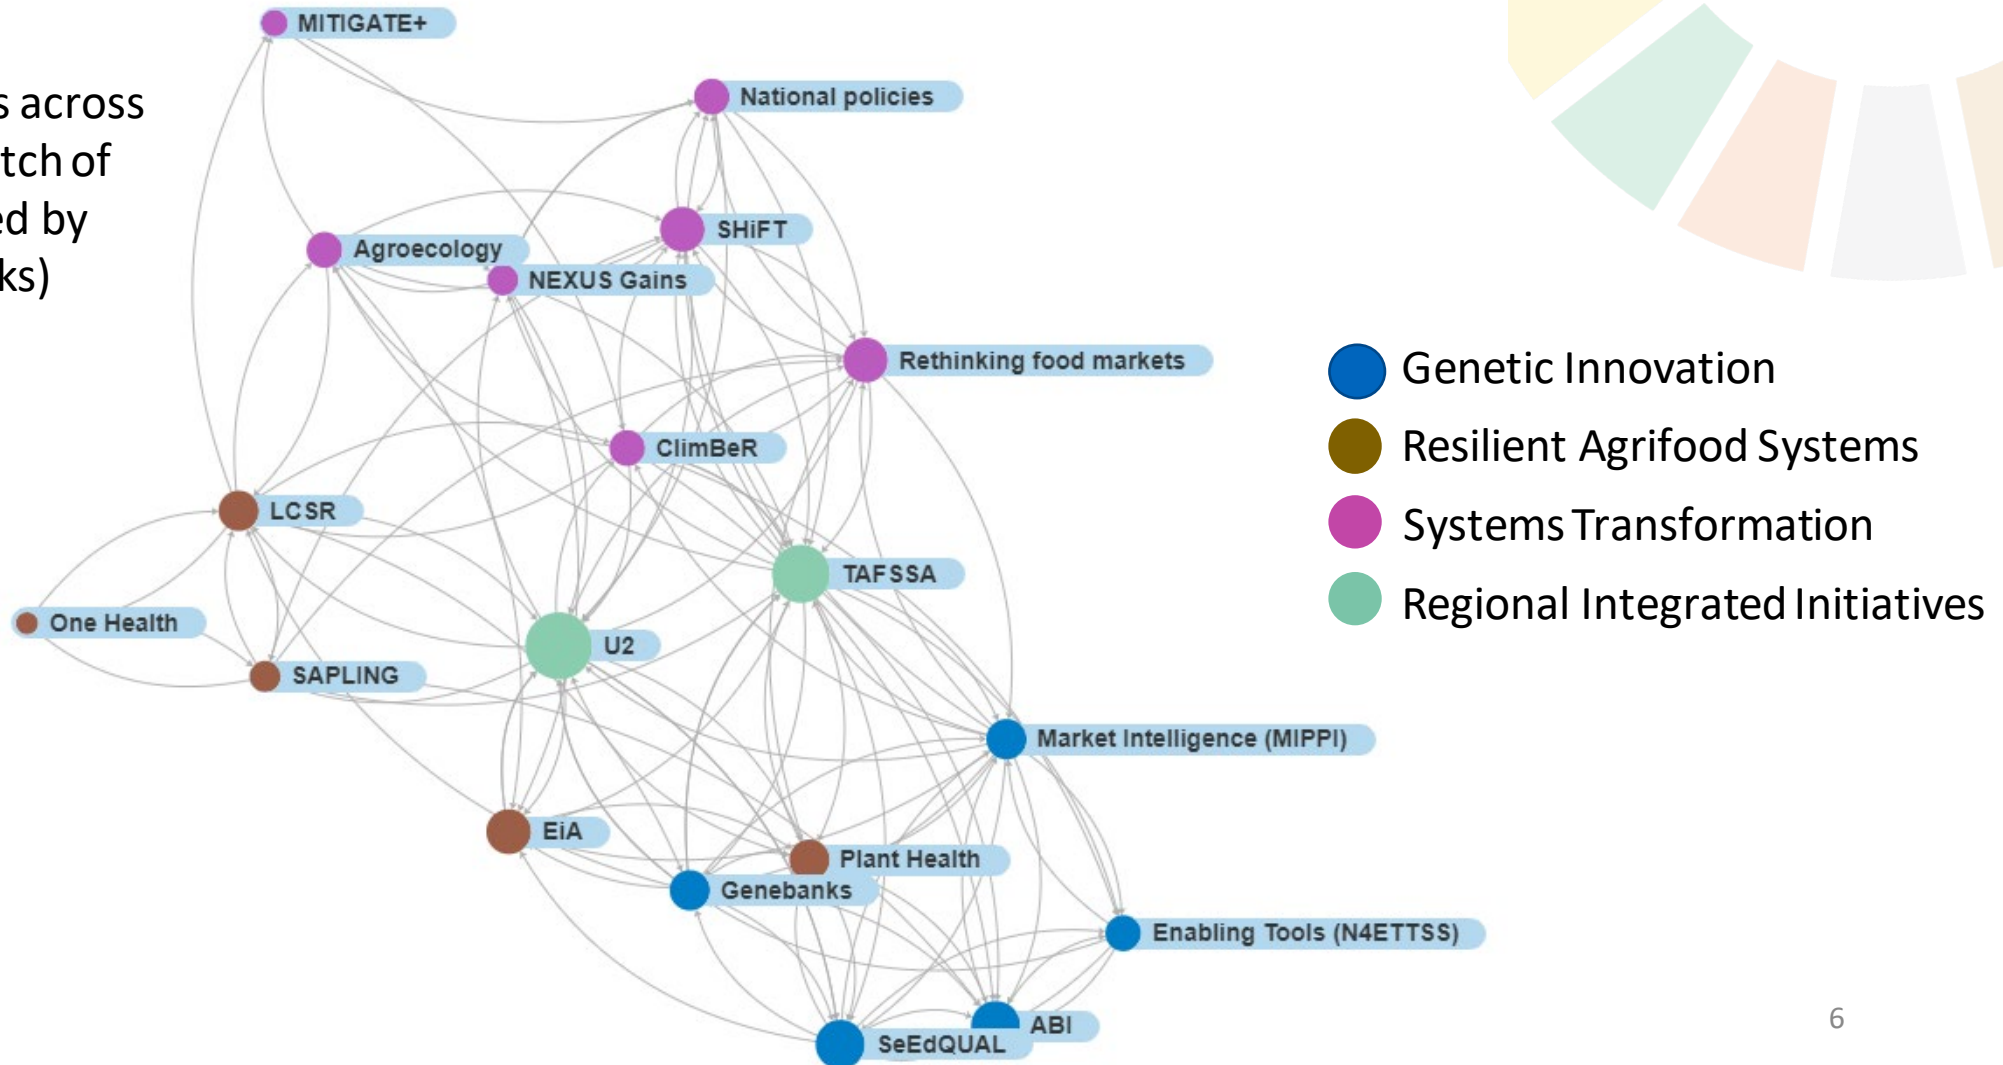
s across
tch of
ed by
ks)

MITIGATE+
National policies
SHiFT
Agroecology
NEXUS Gains
Rethinking food markets
ClimBeR
LCSR
TAFSSA
One Health
U2
SAPLING
Market Intelligence (MIPPI)
EiA
Plant Health
Genebanks
Enabling Tools (N4ETTSS)
ABI
SeEdQUAL

Genetic Innovation
Resilient Agrifood Systems
Systems Transformation
Regional Integrated Initiatives

6